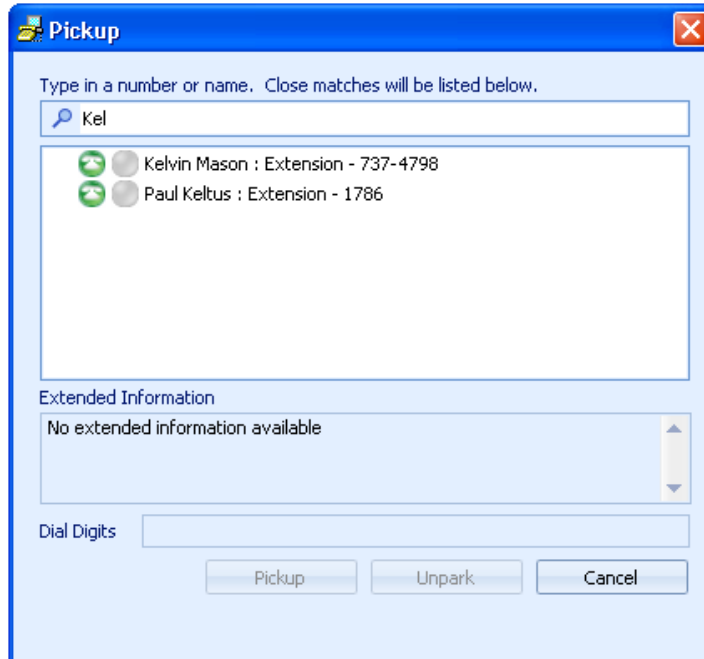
Pickup

Type in a number or name. Close matches will be listed below.

Kel

Kelvin Mason : Extension - 737-4798

Paul Keltus : Extension - 1786

Extended Information

No extended information available

Dial Digits

Pickup

Unpark

Cancel